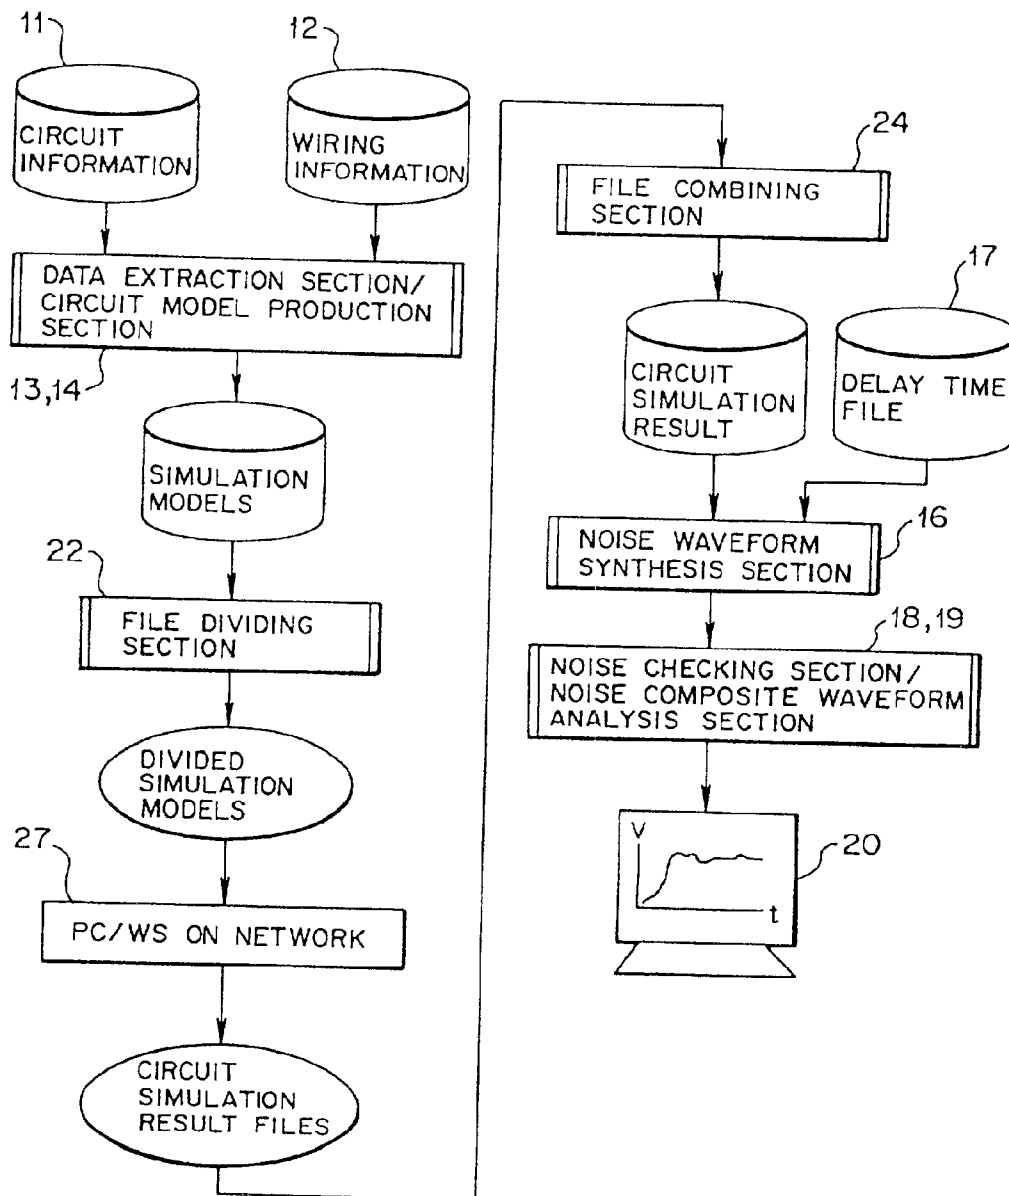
11
CIRCUIT INFORMATION

12
WIRING INFORMATION

DATA EXTRACTION SECTION/ CIRCUIT MODEL PRODUCTION SECTION

13,14

SIMULATION MODELS

22
FILE DIVIDING SECTION

DIVIDED SIMULATION MODELS

27
PC/WS ON NETWORK

CIRCUIT SIMULATION RESULT FILES

24
FILE COMBINING SECTION

CIRCUIT SIMULATION RESULT

17
DELAY TIME FILE

NOISE WAVEFORM SYNTHESIS SECTION
16

18,19
NOISE CHECKING SECTION/ NOISE COMPOSITE WAVEFORM ANALYSIS SECTION

V
t
20